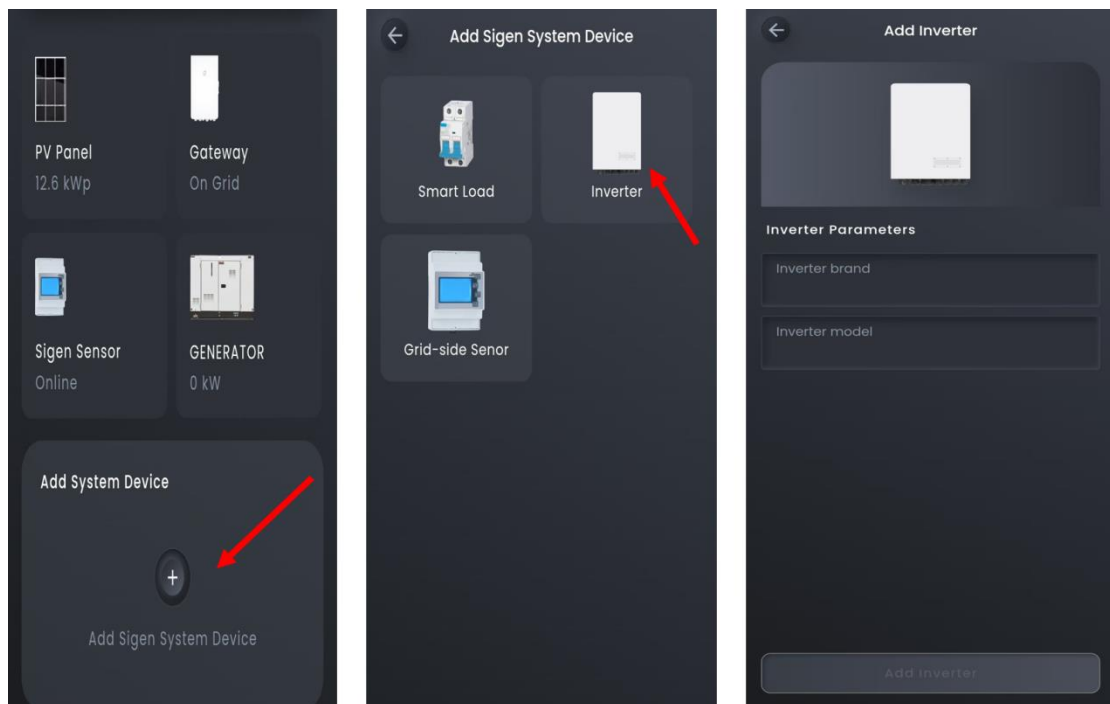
PV Panel
12.6 kWp

Gateway
On Grid

Sigen Sensor
Online

GENERATOR
0 kW

Add System Device

+

Add Sigen System Device

Add Sigen System Device

Smart Load

Inverter

Grid-side Senor

Add Inverter

Inverter Parameters

Inverter brand

Inverter model

Add Inverter